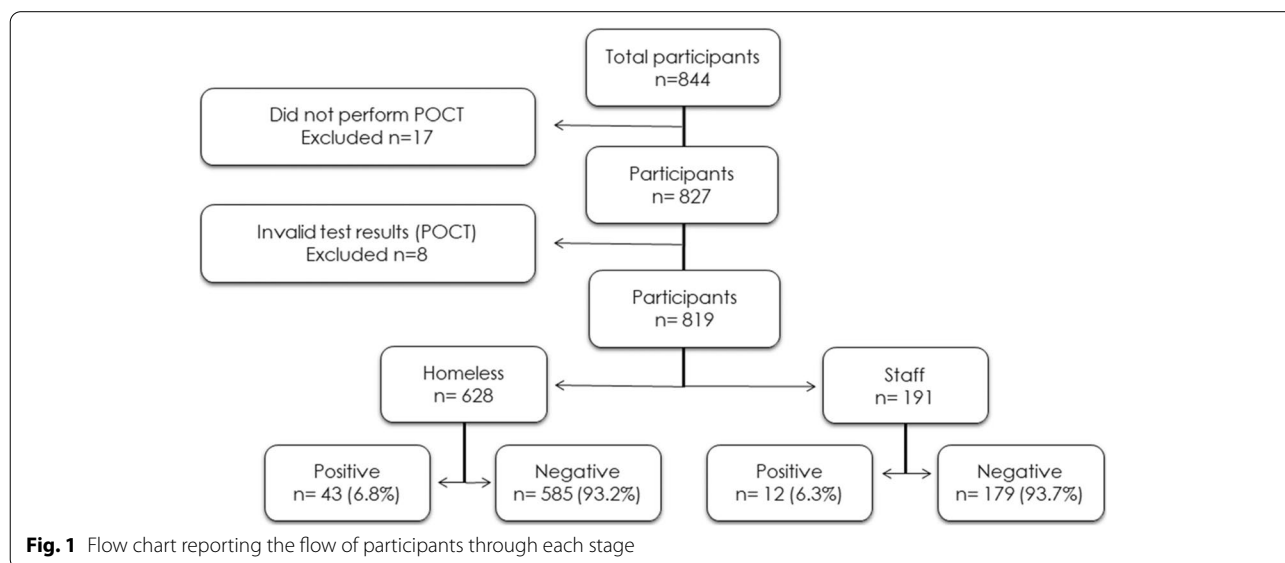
Total participants
n=844

Did not perform POCT
Excluded n=17

Participants
n= 827

Invalid test results (POCT)
Excluded n=8

Participants
n= 819

Homeless
n= 628

Staff
n= 191

Positive
n= 43 (6.8%)

Negative
n= 585 (93.2%)

Positive
n= 12 (6.3%)

Negative
n= 179 (93.7%)

**Fig. 1** Flow chart reporting the flow of participants through each stage